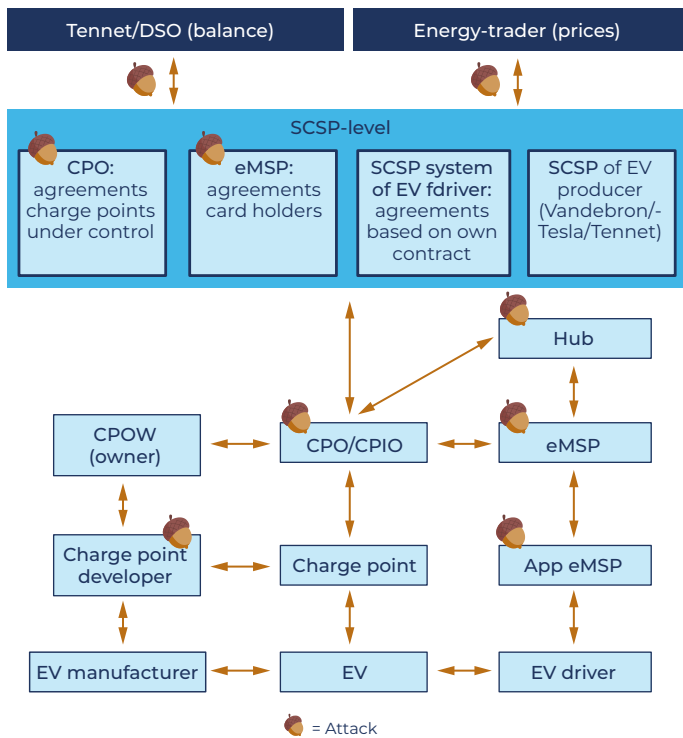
Tennet/DSO (balance)

Energy-trader (prices)

SCSP-level

CPO: agreements charge points under control

eMSP: agreements card holders

SCSP system of EV fdriver: agreements based on own contract

SCSP of EV producer (Vandebron/-Tesla/Tennet)

Hub

CPOW (owner)

CPO/CPIO

eMSP

Charge point developer

Charge point

App eMSP

EV manufacturer

EV

EV driver

= Attack